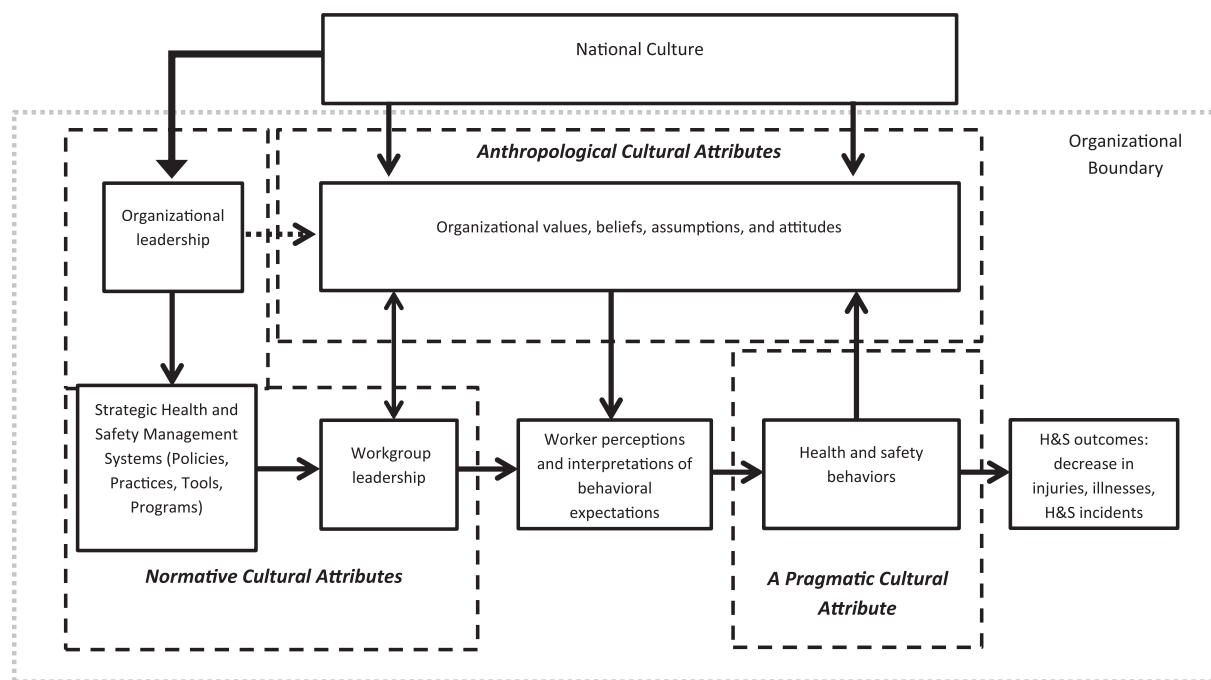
National Culture

Organizational Boundary

Anthropological Cultural Attributes

Organizational leadership

Organizational values, beliefs, assumptions, and attitudes

Strategic Health and Safety Management Systems (Policies, Practices, Tools, Programs)

Workgroup leadership

Worker perceptions and interpretations of behavioral expectations

Health and safety behaviors

H&S outcomes: decrease in injuries, illnesses, H&S incidents

Normative Cultural Attributes

A Pragmatic Cultural Attribute